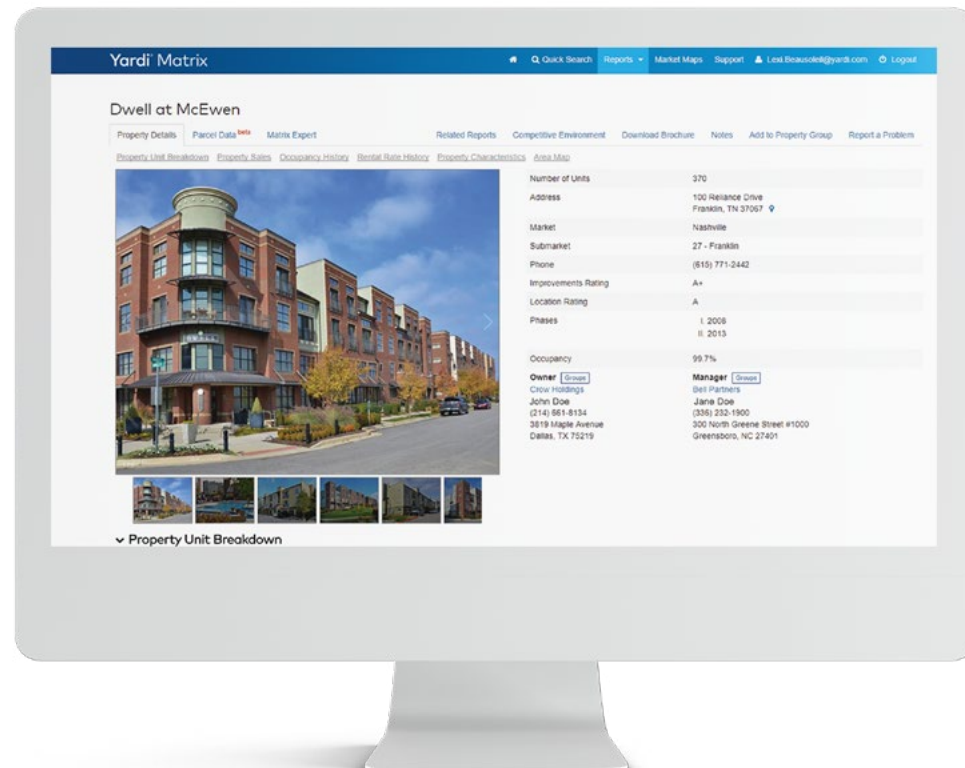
Yardi Matrix

Quick Search Reports Market Maps Support Lesl.Beausoleil@yardi.com Logout

Dwell at McEwen

Property Details Parcel Data beta Matrix Expert Related Reports Competitive Environment Download Brochure Notes Add to Property Group Report a Problem

Property Unit Breakdown Property Sales Occupancy History Rental Rate History Property Characteristics Area Map

| | |
|---|---|
| Number of Units | 370 |
| Address | 100 Reliance Drive Franklin, TN 37067 |
| Market | Nashville |
| Submarket | 27 - Franklin |
| Phone | (615) 771-2442 |
| Improvements Rating | A+ |
| Location Rating | A |
| Phases | I: 2008 II: 2013 |
| Occupancy | 99.7% |

Owner Groups
Crow Holdings
John Doe
(214) 661-8134
3819 Maple Avenue
Dallas, TX 75219

Manager Groups
Bell Partners
Jane Doe
(336) 232-1900
300 North Greene Street #1000
Greensboro, NC 27401

Property Unit Breakdown